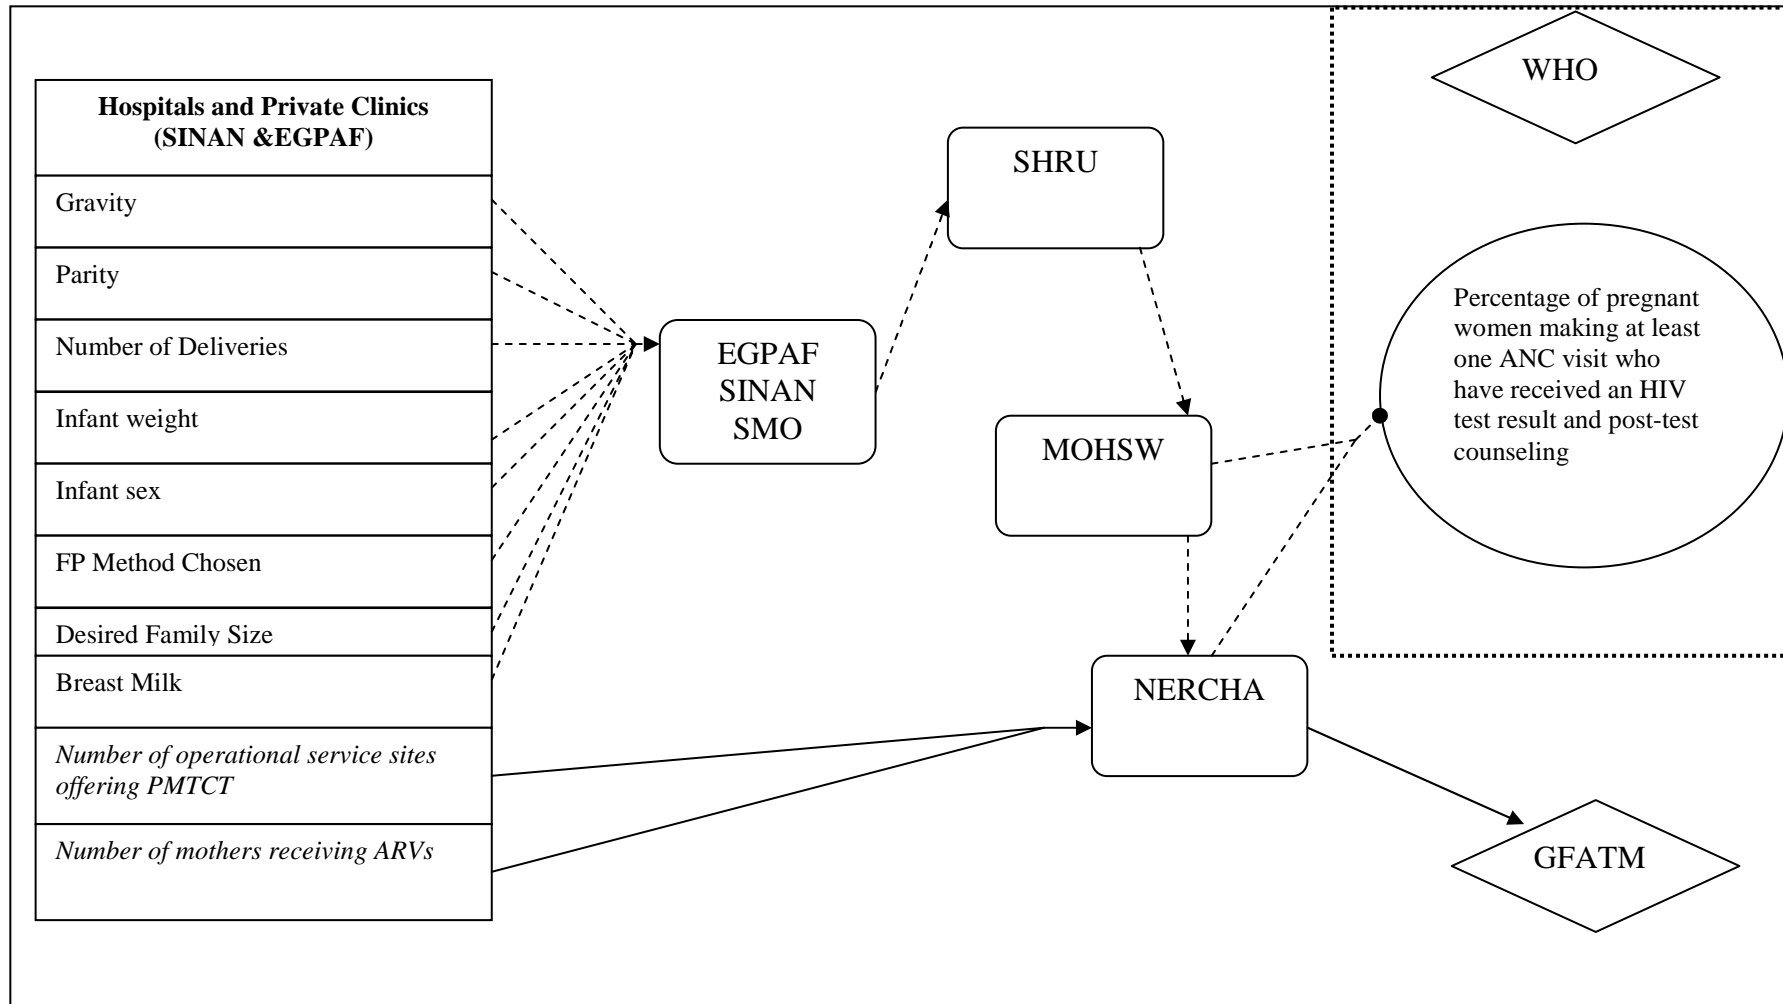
Hospitals and Private Clinics (SINAN &EGPAF)

Gravity

Parity

Number of Deliveries

Infant weight

Infant sex

FP Method Chosen

Desired Family Size

Breast Milk

*Number of operational service sites offering PMTCT*

*Number of mothers receiving ARVs*

EGPAF
SINAN
SMO

SHRU

MOHSW

NERCHA

WHO

Percentage of pregnant women making at least one ANC visit who have received an HIV test result and post-test counseling

GFATM